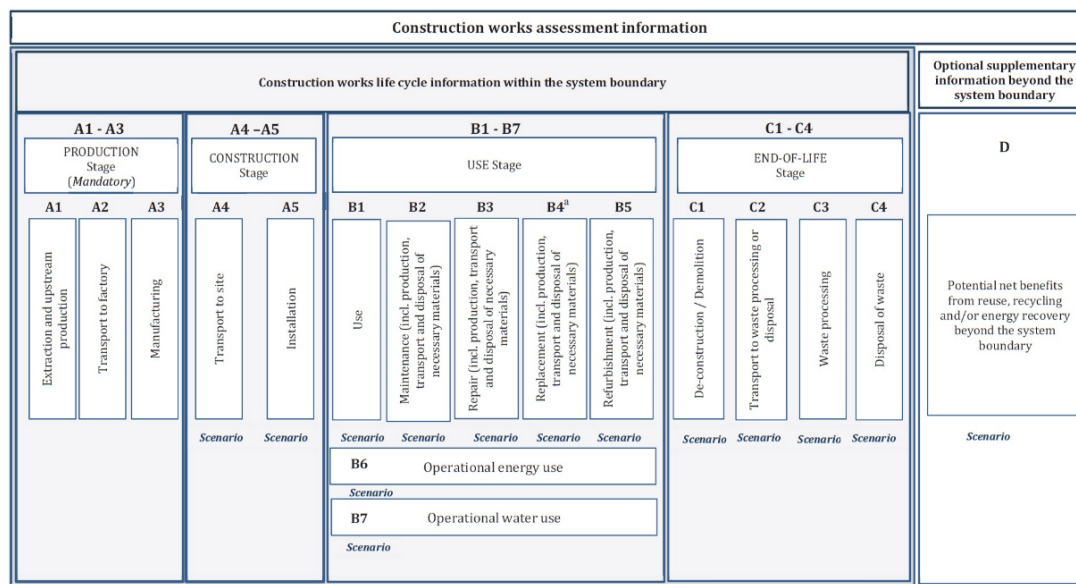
Construction works assessment information

Construction works life cycle information within the system boundary

Optional supplementary information beyond the system boundary

A1 - A3

PRODUCTION Stage (Mandatory)

A1 A2 A3

Extraction and upstream production

Transport to factory

Manufacturing

A4 –A5

CONSTRUCTION Stage

A4 A5

Transport to site

Installation

Scenario Scenario

B1 - B7

USE Stage

B1 B2 B3 B4$^{a}$ B5

Use

Maintenance (incl. production, transport and disposal of necessary materials)

Repair (incl. production, transport and disposal of necessary materials)

Replacement (incl. production, transport and disposal of necessary materials)

Refurbishment (incl. production, transport and disposal of necessary materials)

Scenario Scenario Scenario Scenario Scenario

B6 Operational energy use

Scenario

B7 Operational water use

Scenario

C1 - C4

END-OF-LIFE Stage

C1 C2 C3 C4

De-construction / Demolition

Transport to waste processing or disposal

Waste processing

Disposal of waste

Scenario Scenario Scenario Scenario

D

Potential net benefits from reuse, recycling and/or energy recovery beyond the system boundary

Scenario